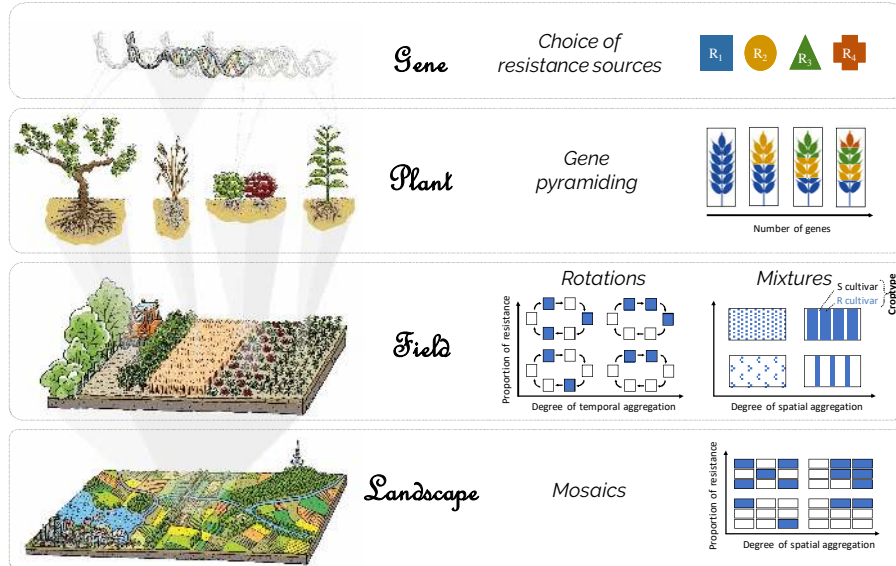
Gene

Choice of resistance sources

$R_1$ $R_2$ $R_3$ $R_4$

Plant

Gene pyramiding

Number of genes

Field

Rotations

Proportion of resistance

Degree of temporal aggregation

Mixtures

S cultivar

R cultivar

Croptype

Degree of spatial aggregation

Landscape

Mosaics

Proportion of resistance

Degree of spatial aggregation